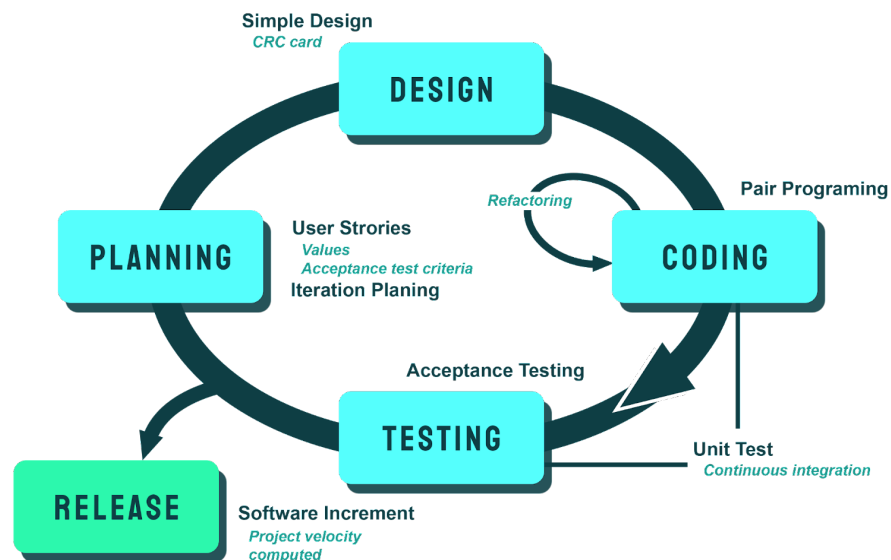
Simple Design
CRC card

DESIGN

Pair Programing

Refactoring

CODING

PLANNING

User Strories
Values
Acceptance test criteria
Iteration Planing

Acceptance Testing

TESTING

Unit Test
Continuous integration

RELEASE

Software Increment
Project velocity
computed